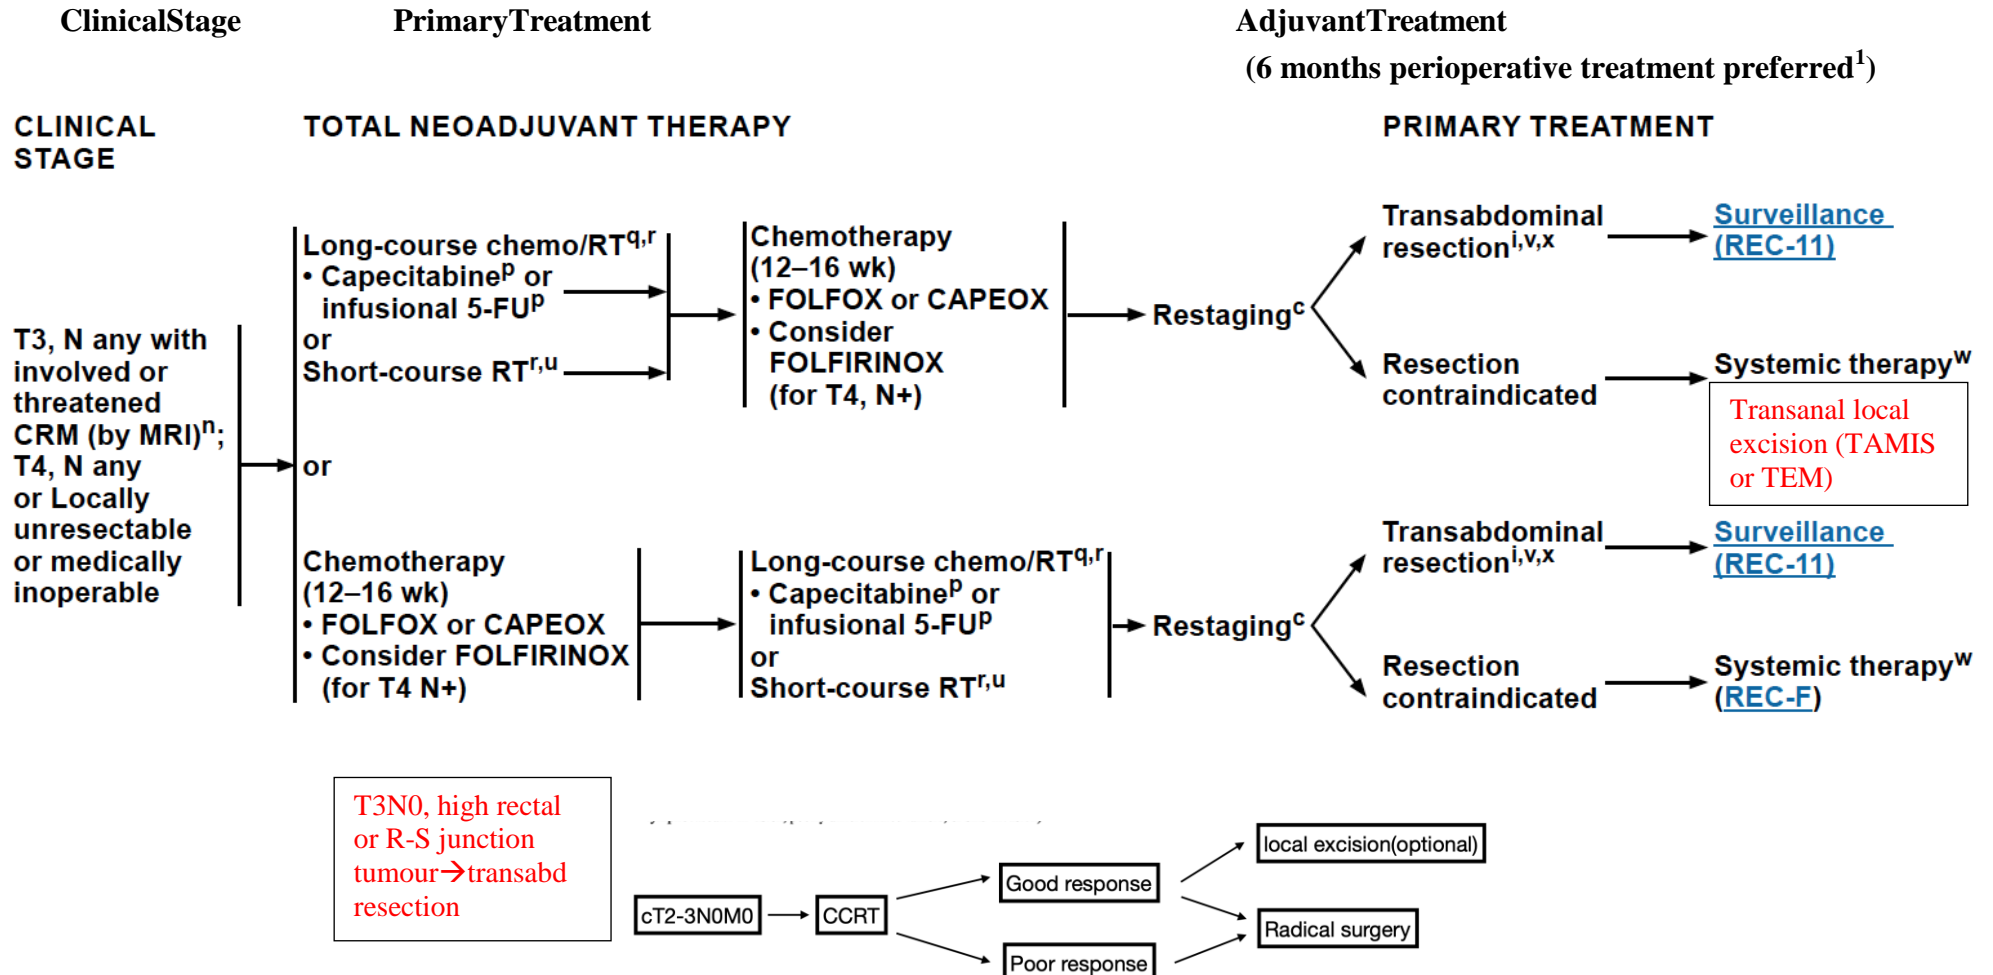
ClinicalStage PrimaryTreatment AdjuvantTreatment
(6 months perioperative treatment preferred$^1$)

CLINICAL STAGE

TOTAL NEOADJUVANT THERAPY

PRIMARY TREATMENT

T3, N any with involved or threatened CRM (by MRI)$^n$; T4, N any or Locally unresectable or medically inoperable

Long-course chemo/RT$^{q,r}$
• Capecitabine$^p$ or infusional 5-FU$^p$
or
Short-course RT$^{r,u}$

Chemotherapy (12–16 wk)
• FOLFOX or CAPEOX
• Consider FOLFIRINOX (for T4, N+)

Restaging$^c$

Transabdominal resection$^{i,v,x}$

Surveillance (REC-11)

Resection contraindicated

Systemic therapy$^w$

Transanal local excision (TAMIS or TEM)

or

Chemotherapy (12–16 wk)
• FOLFOX or CAPEOX
• Consider FOLFIRINOX (for T4 N+)

Long-course chemo/RT$^{q,r}$
• Capecitabine$^p$ or infusional 5-FU$^p$
or
Short-course RT$^{r,u}$

Restaging$^c$

Transabdominal resection$^{i,v,x}$

Surveillance (REC-11)

Resection contraindicated

Systemic therapy$^w$ (REC-F)

T3N0, high rectal or R-S junction tumour→transabd resection

cT2-3N0M0

CCRT

Good response

Poor response

local excision(optional)

Radical surgery